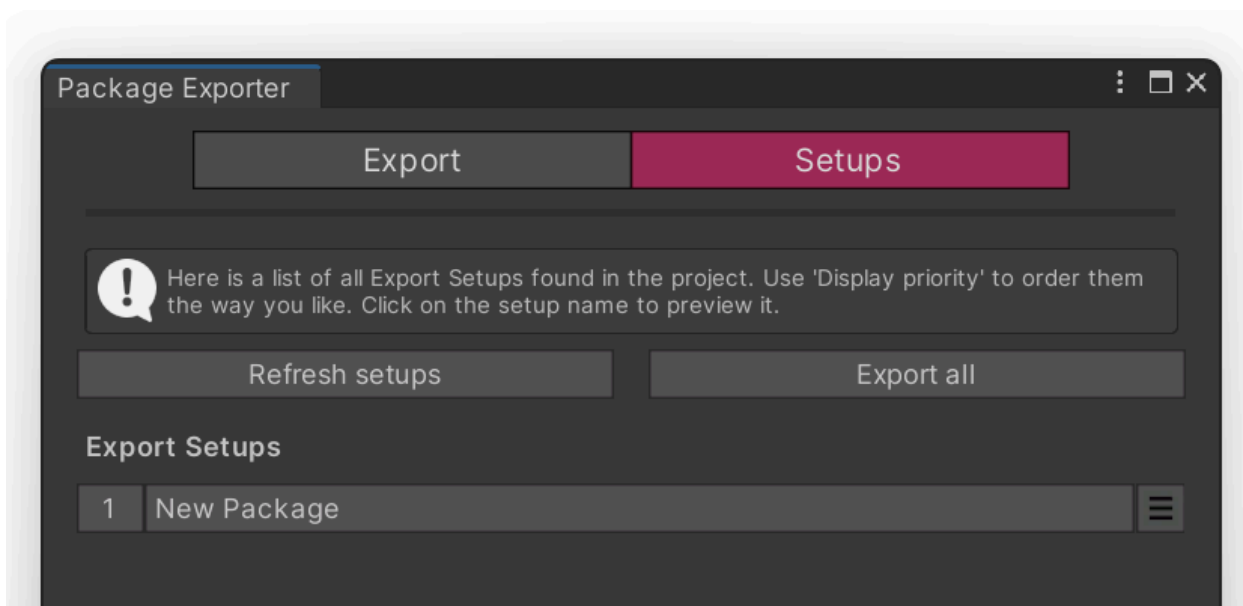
Package Exporter

Export | Setups

Here is a list of all Export Setups found in the project. Use 'Display priority' to order them the way you like. Click on the setup name to preview it.

Refresh setups | Export all

Export Setups

1 New Package